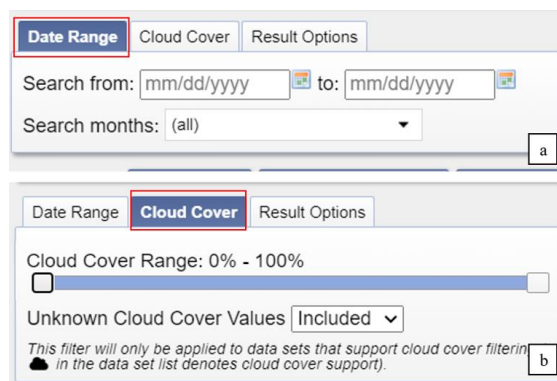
Date Range | Cloud Cover | Result Options

Search from: mm/dd/yyyy to: mm/dd/yyyy

Search months: (all)

a

Date Range | Cloud Cover | Result Options

Cloud Cover Range: 0% - 100%

Unknown Cloud Cover Values Included

This filter will only be applied to data sets that support cloud cover filterin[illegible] in the data set list denotes cloud cover support).

b